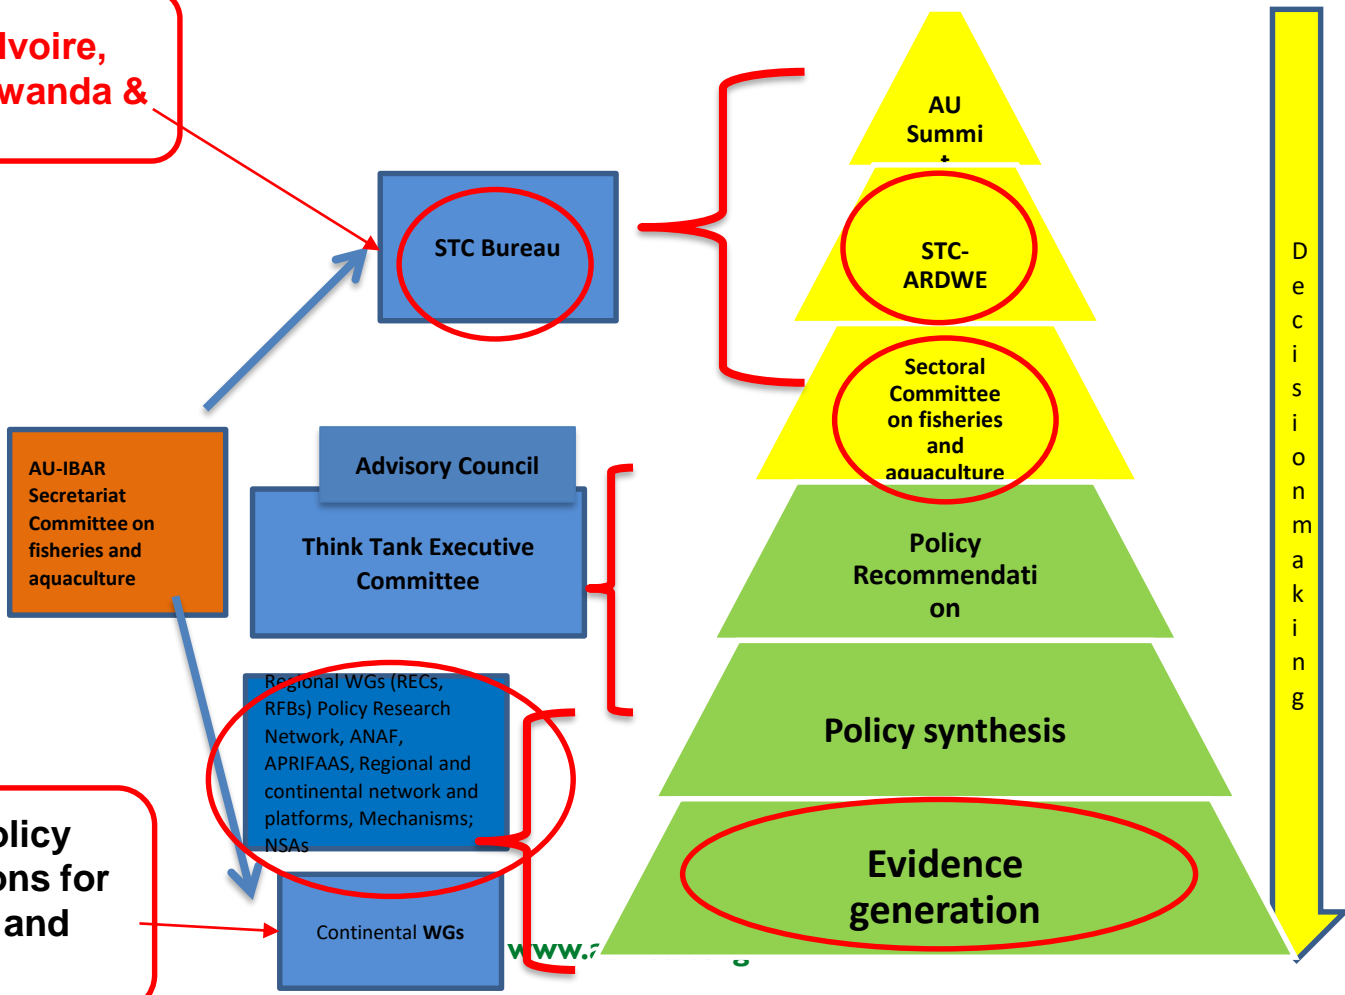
Ivoire, wanda &

STC Bureau

AU Summi

STC-ARDWE

Sectoral Committee on fisheries and aquaculture

AU-IBAR Secretariat Committee on fisheries and aquaculture

Advisory Council

Think Tank Executive Committee

Policy Recommendati on

Regional WGs (RECs, RFBs) Policy Research Network, ANAF, APRIFAAS, Regional and continental network and platforms, Mechanisms; NSAs

Policy synthesis

olicy ons for and

Continental WGs

www.a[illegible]

Evidence generation

D e c i s i o n m a k i n g